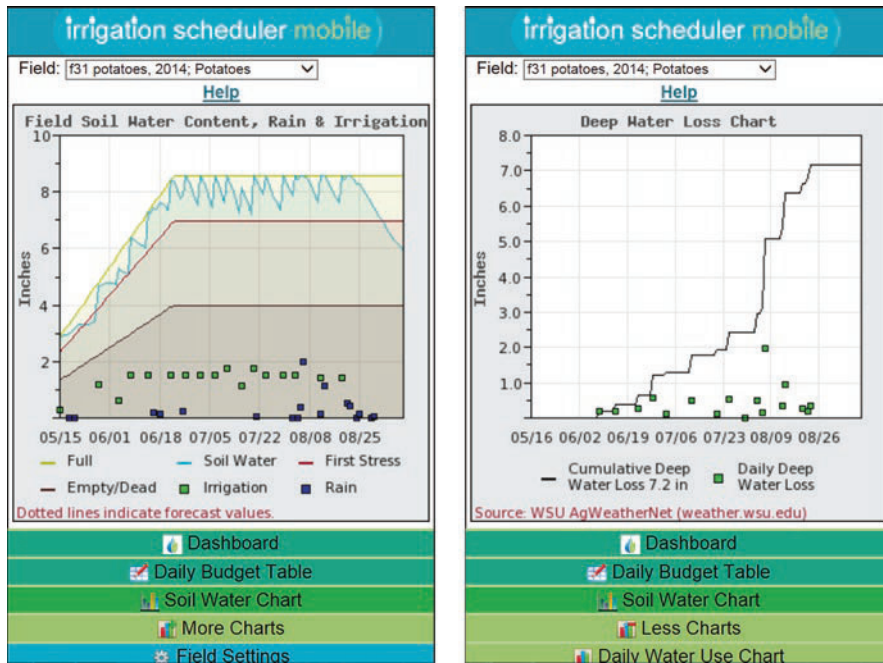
irrigation scheduler mobile

Field: f31 potatoes, 2014; Potatoes

Help

Field Soil Water Content, Rain & Irrigation

10
8
6
4
2

Inches

05/15 06/01 06/18 07/05 07/22 08/08 08/25

Full
Soil Water
First Stress
Empty/Dead
Irrigation
Rain

Dotted lines indicate forecast values.

Dashboard
Daily Budget Table
Soil Water Chart
More Charts
Field Settings

irrigation scheduler mobile

Field: f31 potatoes, 2014; Potatoes

Help

Deep Water Loss Chart

8.0
7.0
6.0
5.0
4.0
3.0
2.0
1.0

Inches

05/16 06/02 06/19 07/06 07/23 08/09 08/26

Cumulative Deep Water Loss 7.2 in
Daily Deep Water Loss

Source: WSU AgWeatherNet (weather.wsu.edu)

Dashboard
Daily Budget Table
Soil Water Chart
Less Charts
Daily Water Use Chart